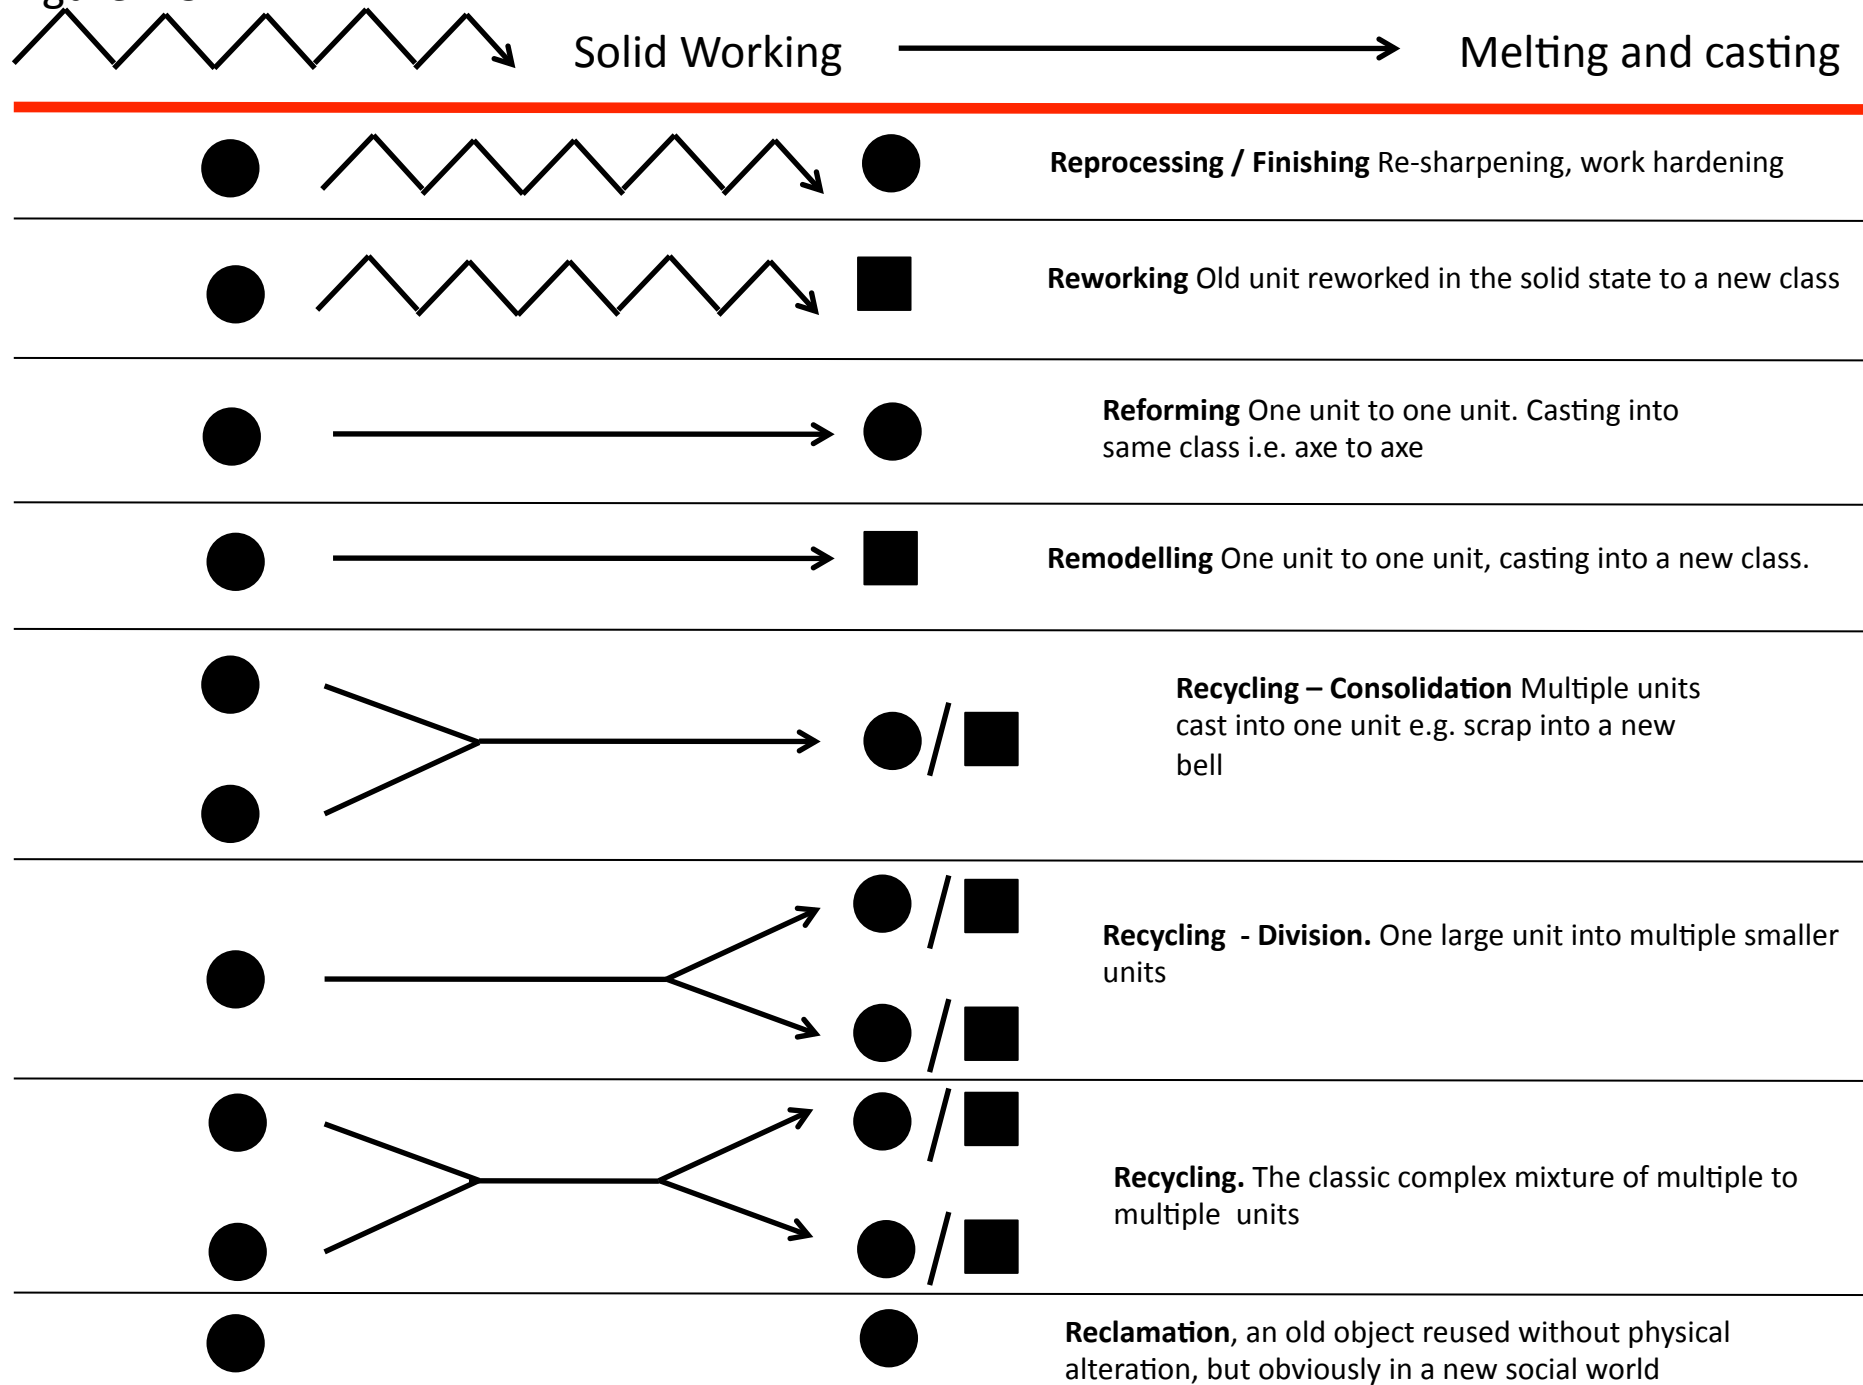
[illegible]

Solid Working

Melting and casting

**Reprocessing / Finishing** Re-sharpening, work hardening

**Reworking** Old unit reworked in the solid state to a new class

**Reforming** One unit to one unit. Casting into same class i.e. axe to axe

**Remodelling** One unit to one unit, casting into a new class.

**Recycling – Consolidation** Multiple units cast into one unit e.g. scrap into a new bell

**Recycling - Division.** One large unit into multiple smaller units

**Recycling.** The classic complex mixture of multiple to multiple units

**Reclamation**, an old object reused without physical alteration, but obviously in a new social world